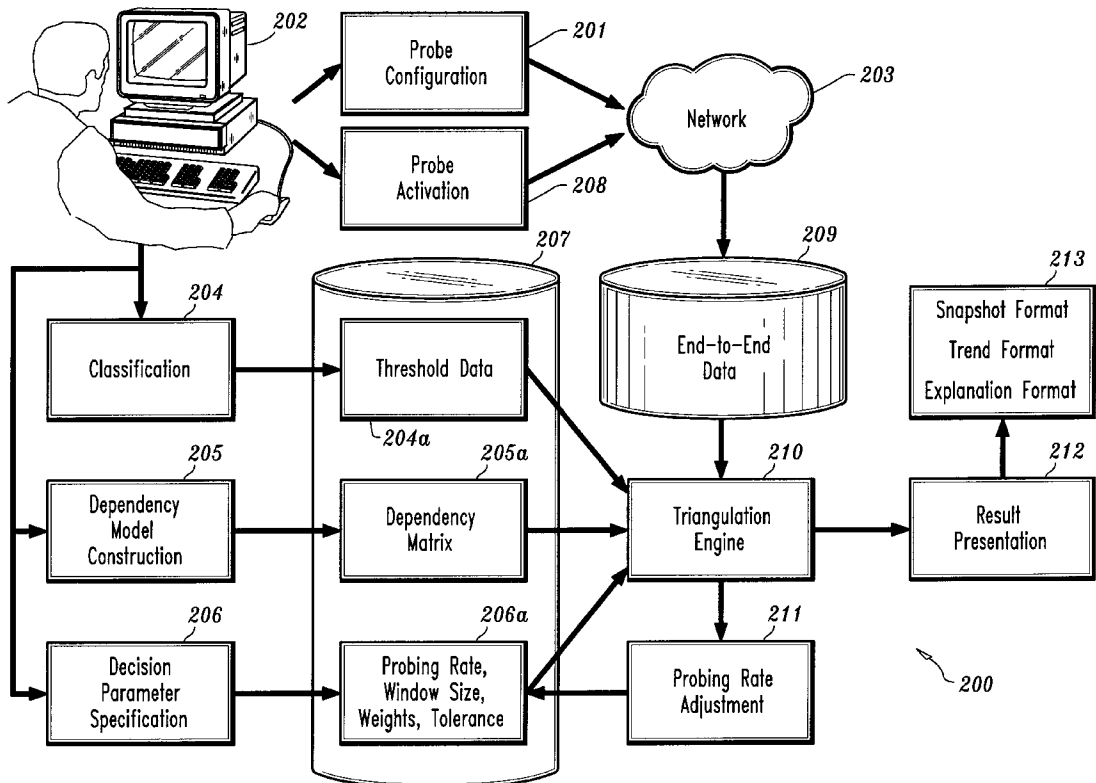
202

Probe Configuration

201

Probe Activation

208

Network

203

207

209

204

Classification

Threshold Data

204a

End-to-End Data

213

Snapshot Format

Trend Format

Explanation Format

205

205a

210

212

Dependency Model Construction

Dependency Matrix

Triangulation Engine

Result Presentation

206

206a

211

Decision Parameter Specification

Probing Rate, Window Size, Weights, Tolerance

Probing Rate Adjustment

200